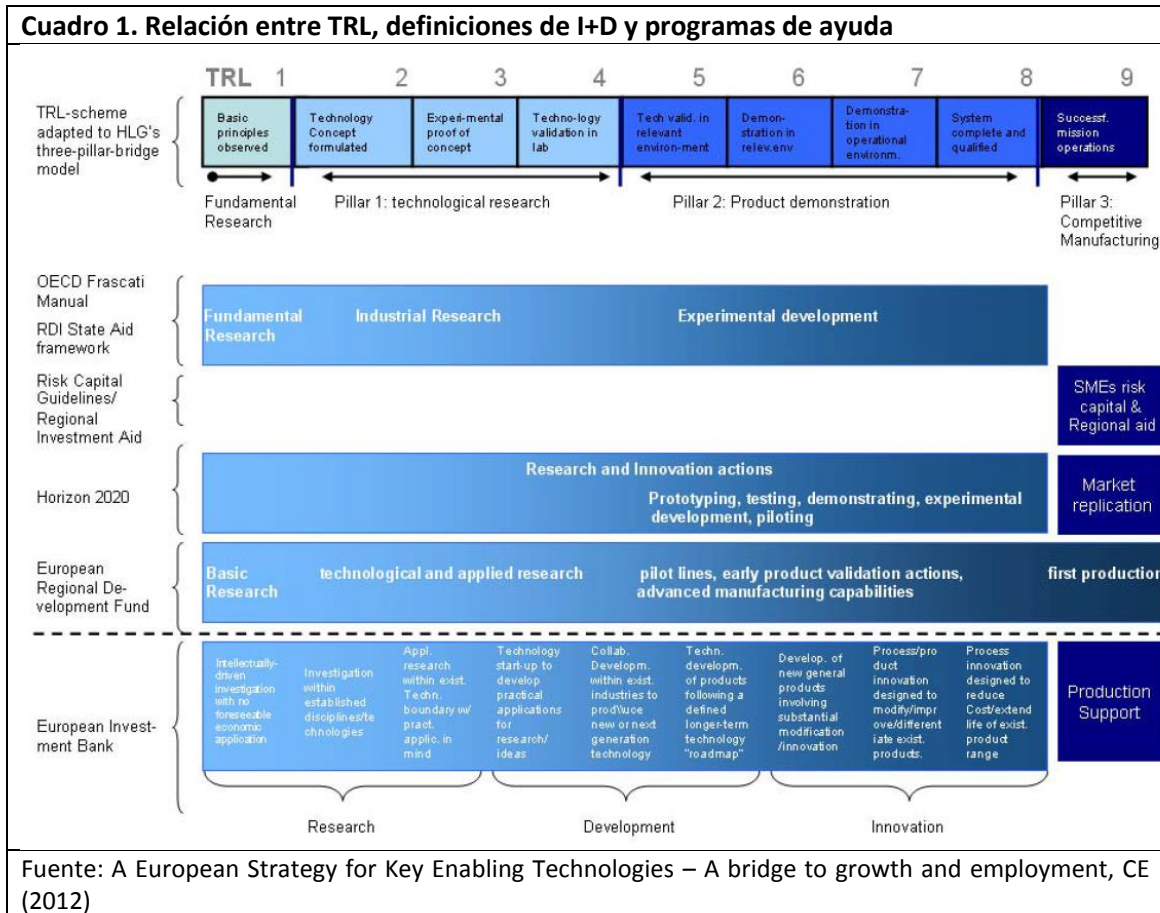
Cuadro 1. Relación entre TRL, definiciones de I+D y programas de ayuda

TRL 1 2 3 4 5 6 7 8 9

TRL-scheme adapted to HLG's three-pillar-bridge model

Basic principles observed | Technology Concept formulated | Experi-mental proof of concept | Techno-logy validation in lab | Tech valid. in relevant environ-ment | Demon-stration in relev.env | Demonstra-tion in operational environm. | System complete and qualified | Successf. mission operations

Fundamental Research | Pillar 1: technological research | Pillar 2: Product demonstration | Pillar 3: Competitive Manufacturing

OECD Frascati Manual
RDI State Aid framework

Fundamental Research | Industrial Research | Experimental development

Risk Capital Guidelines/ Regional Investment Aid

SMEs risk capital & Regional aid

Horizon 2020

Research and Innovation actions
Prototyping, testing, demonstrating, experimental development, piloting

Market replication

European Regional De-velopment Fund

Basic Research | technological and applied research | pilot lines, early product validation actions, advanced manufacturing capabilities | first production

European Invest-ment Bank

Intellectually-driven investigation with no foreseeable economic application | Investigation within established disciplines/technologies | Appl. research within exist. Techn. boundary w/ pract. applic. in mind | Technology start-up to develop practical applications for research/ ideas | Collab. Developm. within exist. industries to prod\uce new or next generation technology | Techn. developm. of products following a defined longer-term technology "roadmap" | Develop. of new general products involving substantial modification /innovation | Process/product innovation designed to modify/improve/differentiate exist. products. | Process innovation designed to reduce Cost/extend life of exist. product range

Production Support

Research | Development | Innovation

Fuente: A European Strategy for Key Enabling Technologies – A bridge to growth and employment, CE (2012)